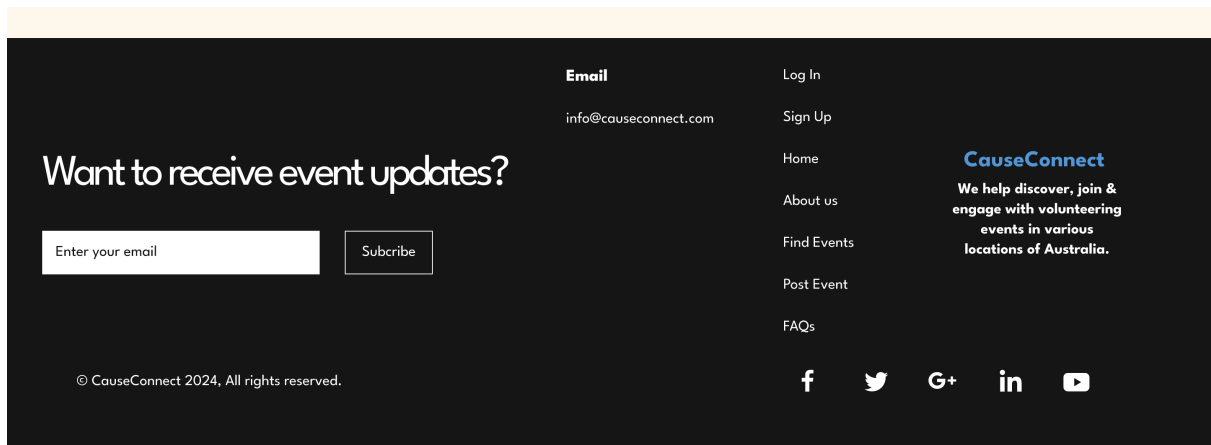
Want to receive event updates?

Enter your email

Subcribe

Email

info@causeconnect.com

Log In

Sign Up

Home

About us

Find Events

Post Event

FAQs

CauseConnect

We help discover, join & engage with volunteering events in various locations of Australia.

© CauseConnect 2024, All rights reserved.

f

G+

in